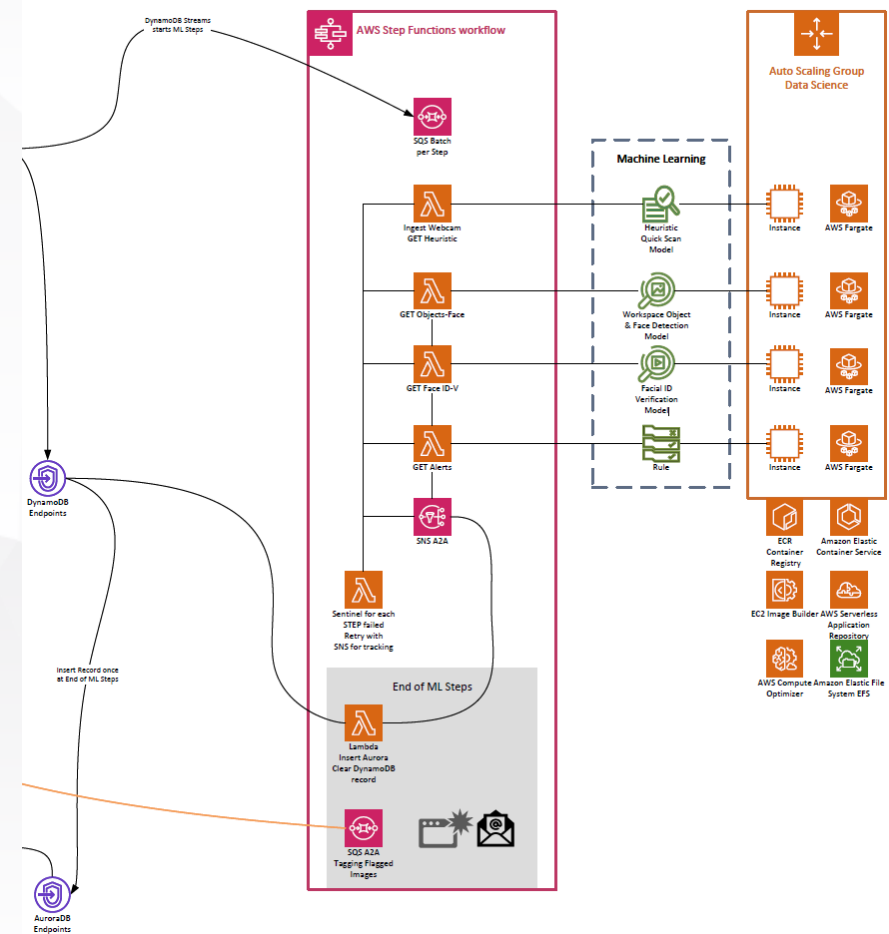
DynamoDB Streams starts ML Steps

AWS Step Functions workflow

SQS Batch per Step

Ingest Webcam GET Heuristic

GET Objects-Face

GET Face ID-V

GET Alerts

SNS A2A

Sentinel for each STEP failed Retry with SNS for tracking

End of ML Steps

Lambda Insert Aurora Clear DynamoDB record

SQS A2A Tagging Flagged Images

Machine Learning

Heuristic Quick Scan Model

Workspace Object & Face Detection Model

Facial ID Verification Model

Rule

Auto Scaling Group Data Science

Instance

AWS Fargate

Instance

AWS Fargate

Instance

AWS Fargate

Instance

AWS Fargate

ECR Container Registry

Amazon Elastic Container Service

EC2 Image Builder

AWS Serverless Application Repository

AWS Compute Optimizer

Amazon Elastic File System EFS

DynamoDB Endpoints

Insert Record once at End of ML Steps

AuroraDB Endpoints